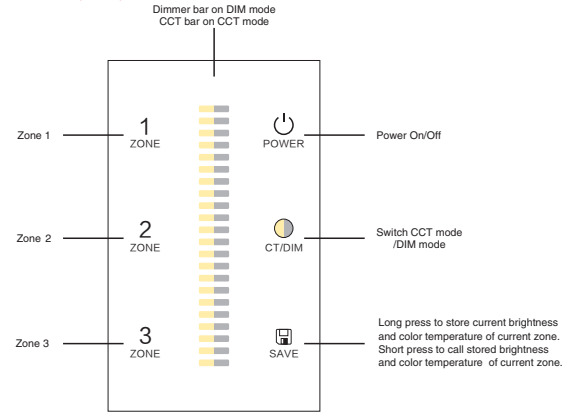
Dimmer bar on DIM mode
CCT bar on CCT mode

Zone 1

1
ZONE

POWER

Power On/Off

Zone 2

2
ZONE

CT/DIM

Switch CCT mode /DIM mode

Zone 3

3
ZONE

SAVE

Long press to store current brightness and color temperature of current zone. Short press to call stored brightness and color temperature of current zone.